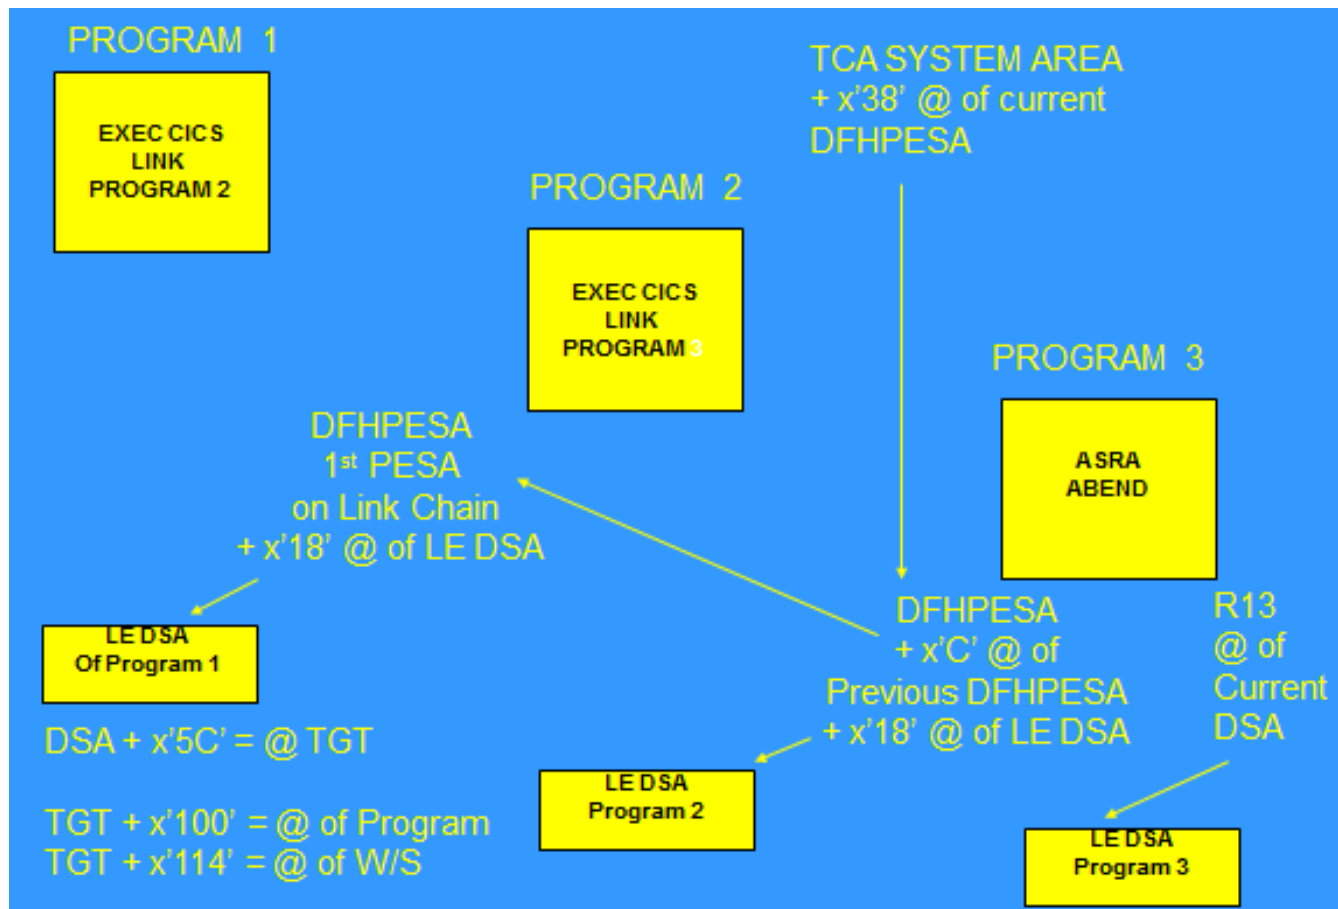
PROGRAM 1

EXEC CICS
LINK
PROGRAM 2

TCA SYSTEM AREA
+ x'38' @ of current
DFHPESA

PROGRAM 2

EXEC CICS
LINK
PROGRAM 3

PROGRAM 3

ASRA
ABEND

DFHPESA
1st PESA
on Link Chain
+ x'18' @ of LE DSA

LE DSA
Of Program 1

DSA + x'5C' = @ TGT

TGT + x'100' = @ of Program
TGT + x'114' = @ of W/S

DFHPESA
+ x'C' @ of
Previous DFHPESA
+ x'18' @ of LE DSA

R13
@ of
Current
DSA

LE DSA
Program 2

LE DSA
Program 3